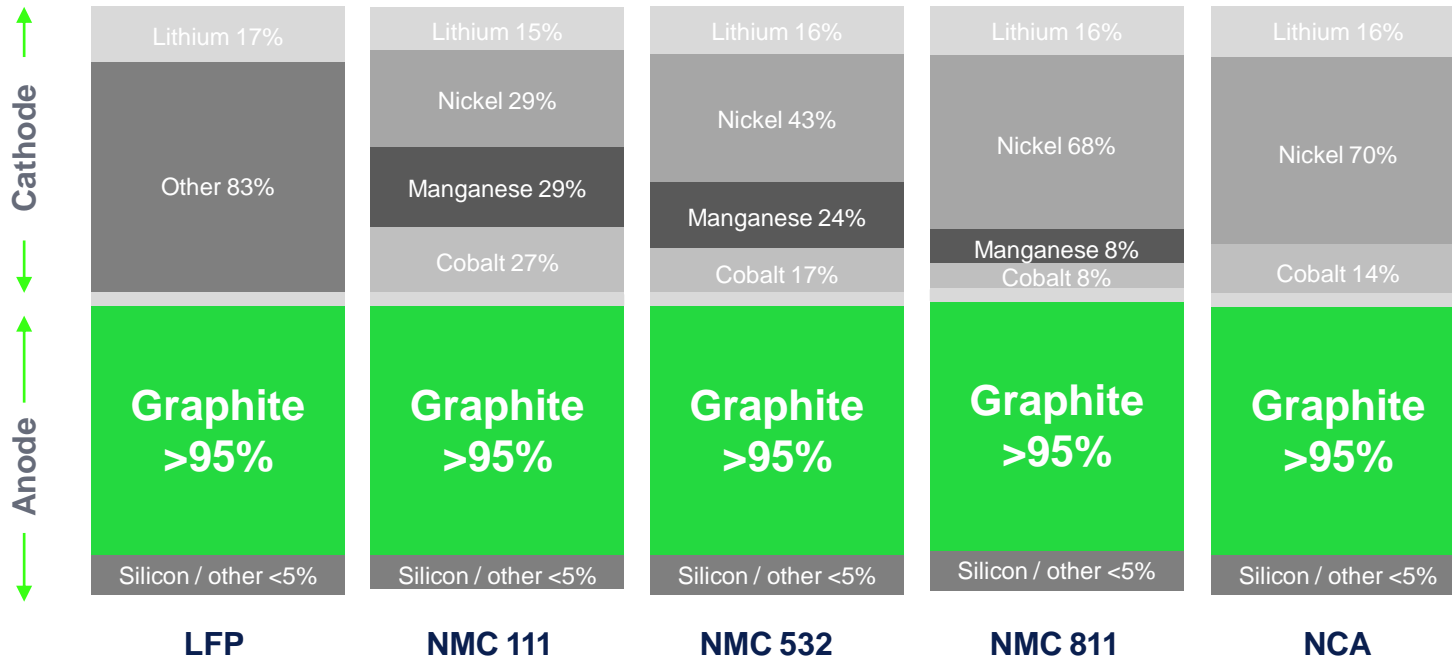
Cathode

Anode

Lithium 17%

Other 83%

Graphite >95%

Silicon / other <5%

LFP

Lithium 15%

Nickel 29%

Manganese 29%

Cobalt 27%

Graphite >95%

Silicon / other <5%

NMC 111

Lithium 16%

Nickel 43%

Manganese 24%

Cobalt 17%

Graphite >95%

Silicon / other <5%

NMC 532

Lithium 16%

Nickel 68%

Manganese 8%

Cobalt 8%

Graphite >95%

Silicon / other <5%

NMC 811

Lithium 16%

Nickel 70%

Cobalt 14%

Graphite >95%

Silicon / other <5%

NCA